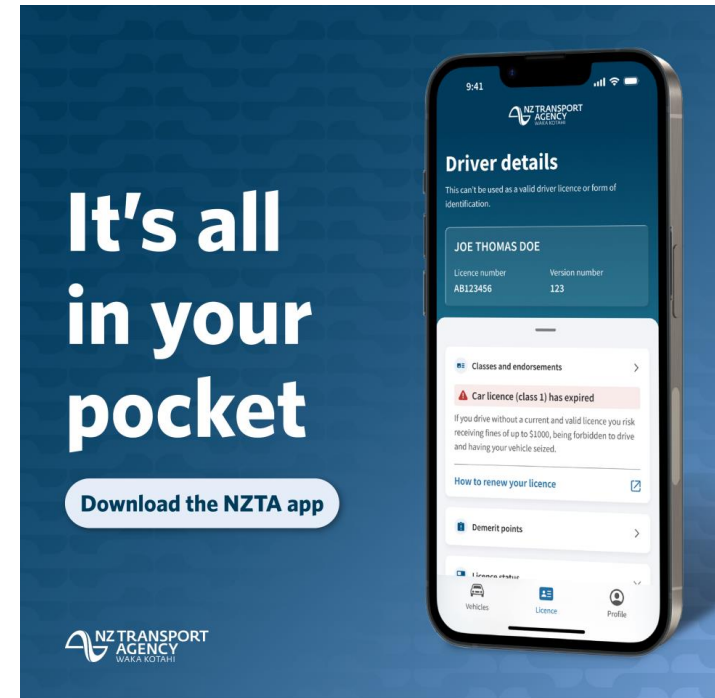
It's all in your pocket

Download the NZTA app

NZ TRANSPORT AGENCY
WAKA KOTAHI

9:41

NZ TRANSPORT AGENCY
WAKA KOTAHI

Driver details

This can't be used as a valid driver licence or form of identification.

JOE THOMAS DOE

Licence number
AB123456

Version number
123

Classes and endorsements

Car licence (class 1) has expired

If you drive without a current and valid licence you risk receiving fines of up to $1000, being forbidden to drive and having your vehicle seized.

How to renew your licence

Demerit points

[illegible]

Vehicles

Licence

Profile